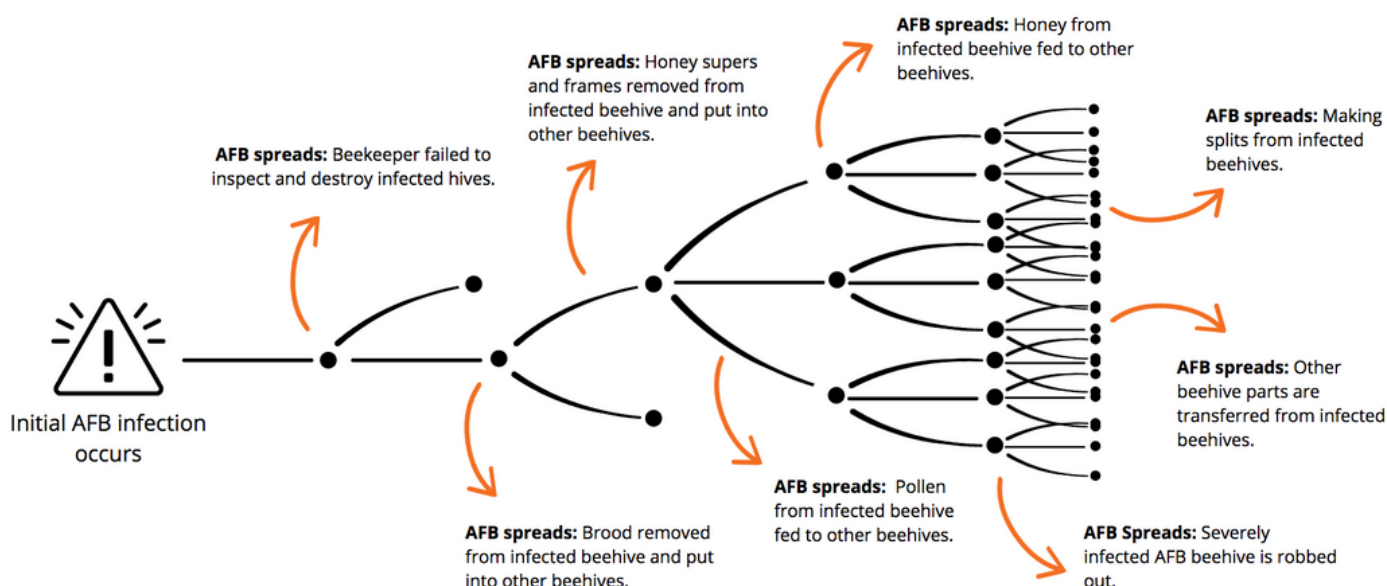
Initial AFB infection occurs

**AFB spreads:** Beekeeper failed to inspect and destroy infected hives.

**AFB spreads:** Brood removed from infected beehive and put into other beehives.

**AFB spreads:** Honey supers and frames removed from infected beehive and put into other beehives.

**AFB spreads:** Pollen from infected beehive fed to other beehives.

**AFB spreads:** Honey from infected beehive fed to other beehives.

**AFB spreads:** Making splits from infected beehives.

**AFB spreads:** Other beehive parts are transferred from infected beehives.

**AFB Spreads:** Severely infected AFB beehive is robbed out.